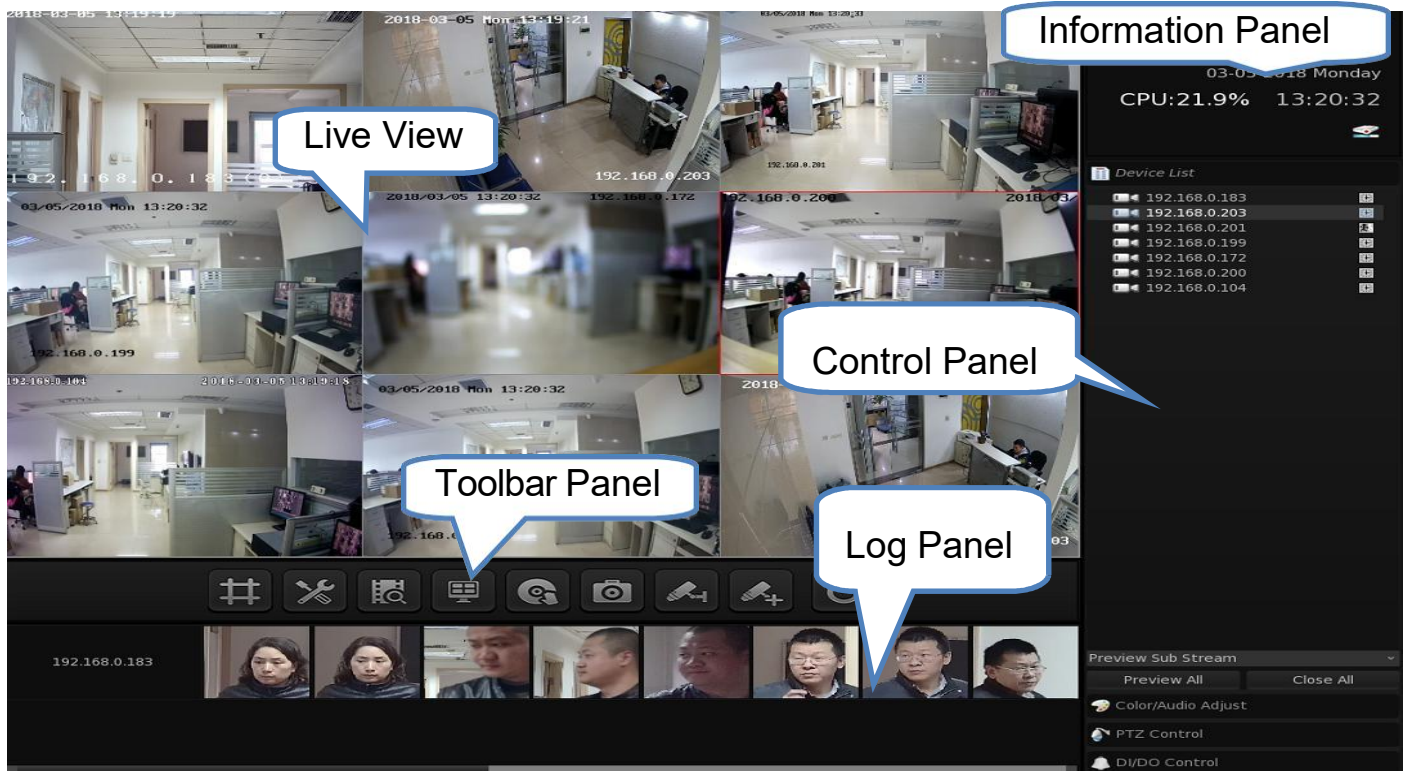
2018-03-05 13:19:19

2018-03-05 Mon 13:19:21

03-05-2018 13:20:33

Information Panel

03-05-2018 Monday

CPU:21.9% 13:20:32

Live View

192.168.0.18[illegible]

192.168.0.203

192.168.0.201

Device List

192.168.0.183
192.168.0.203
192.168.0.201
192.168.0.199
192.168.0.172
192.168.0.200
192.168.0.104

03/05/2018 Mon 13:20:32

2018/03/05 13:20:32 192.168.0.172

192.168.0.200 2018/03/

192.168.0.199

Control Panel

192.168.0.104 2018-03-05 13:19:18

03/05/2018 Mon 13:20:32

2018

Toolbar Panel

192.168

Log Panel

03

192.168.0.183

Preview Sub Stream

Preview All

Close All

Color/Audio Adjust

PTZ Control

DI/DO Control